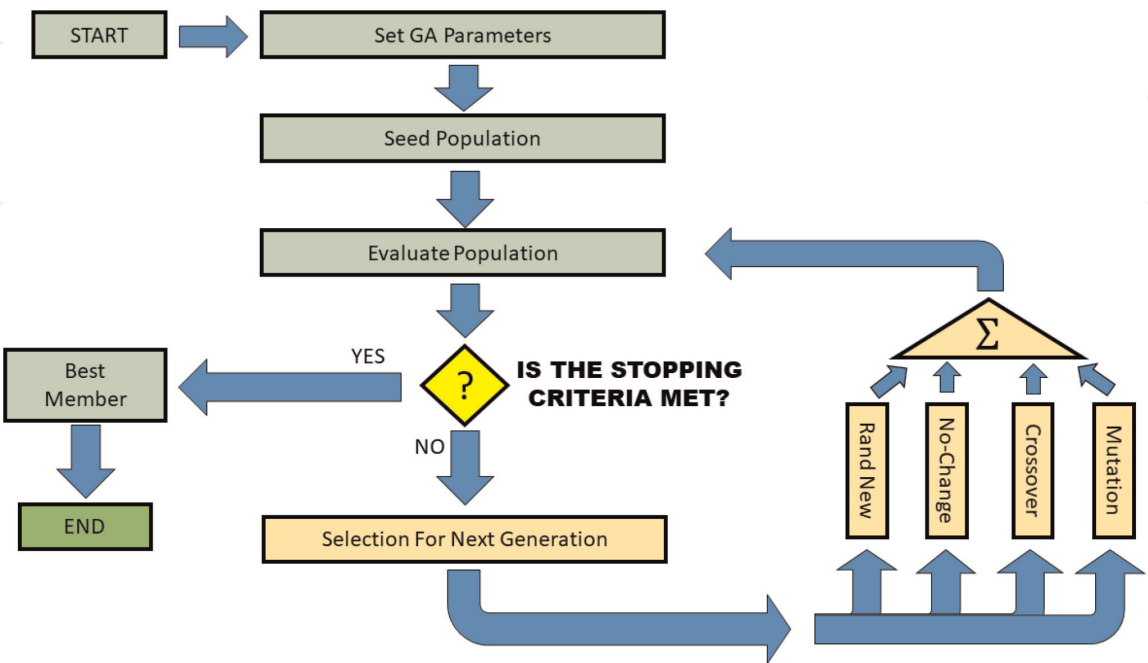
START

Set GA Parameters

Seed Population

Evaluate Population

YES

?

IS THE STOPPING CRITERIA MET?

Best Member

END

NO

Selection For Next Generation

$\Sigma$

Rand New

No-Change

Crossover

Mutation